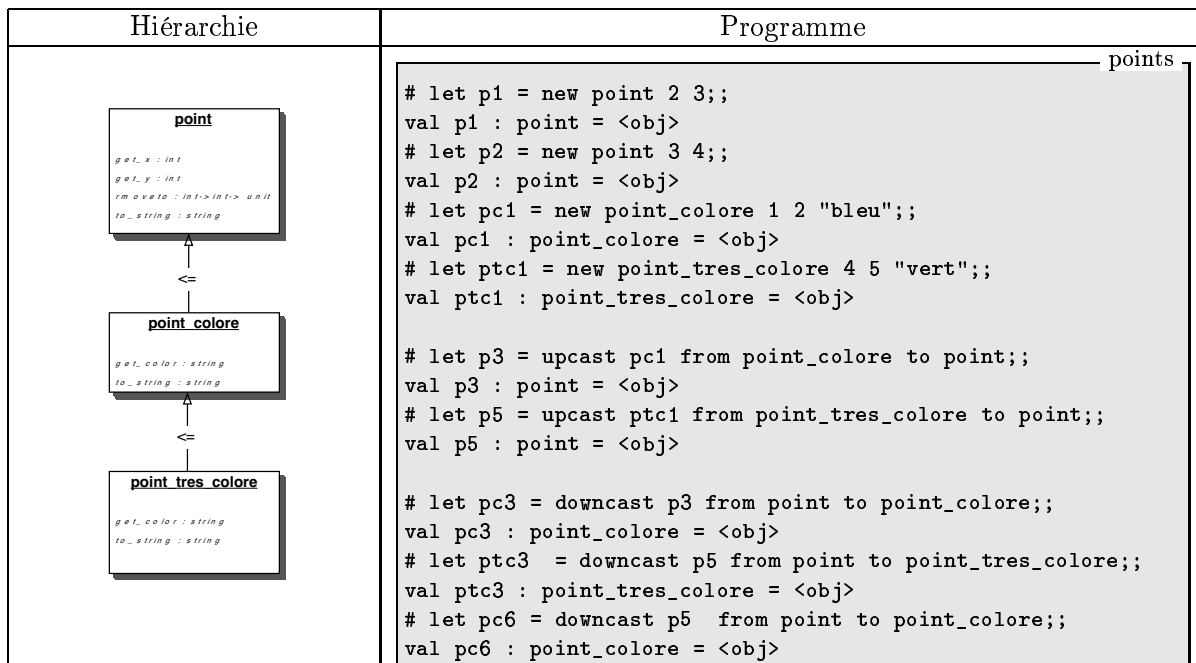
| Hiérarchie | Programme |
|---|---|
| point<br>get_x : int<br>get_y : int<br>rmoveto : int-> int-> unit<br>to_string : string<br><=<br>point_colore<br>get_color : string<br>to_string : string<br><=<br>point_tres_colore<br>get_color : string<br>to_string : string | points<br># let p1 = new point 2 3;;<br>val p1 : point = <obj><br># let p2 = new point 3 4;;<br>val p2 : point = <obj><br># let pc1 = new point_colore 1 2 "bleu";;<br>val pc1 : point_colore = <obj><br># let ptc1 = new point_tres_colore 4 5 "vert";;<br>val ptc1 : point_tres_colore = <obj><br><br># let p3 = upcast pc1 from point_colore to point;;<br>val p3 : point = <obj><br># let p5 = upcast ptc1 from point_tres_colore to point;;<br>val p5 : point = <obj><br><br># let pc3 = downcast p3 from point to point_colore;;<br>val pc3 : point_colore = <obj><br># let ptc3  = downcast p5 from point to point_tres_colore;;<br>val ptc3 : point_tres_colore = <obj><br># let pc6 = downcast p5  from point to point_colore;;<br>val pc6 : point_colore = <obj> |